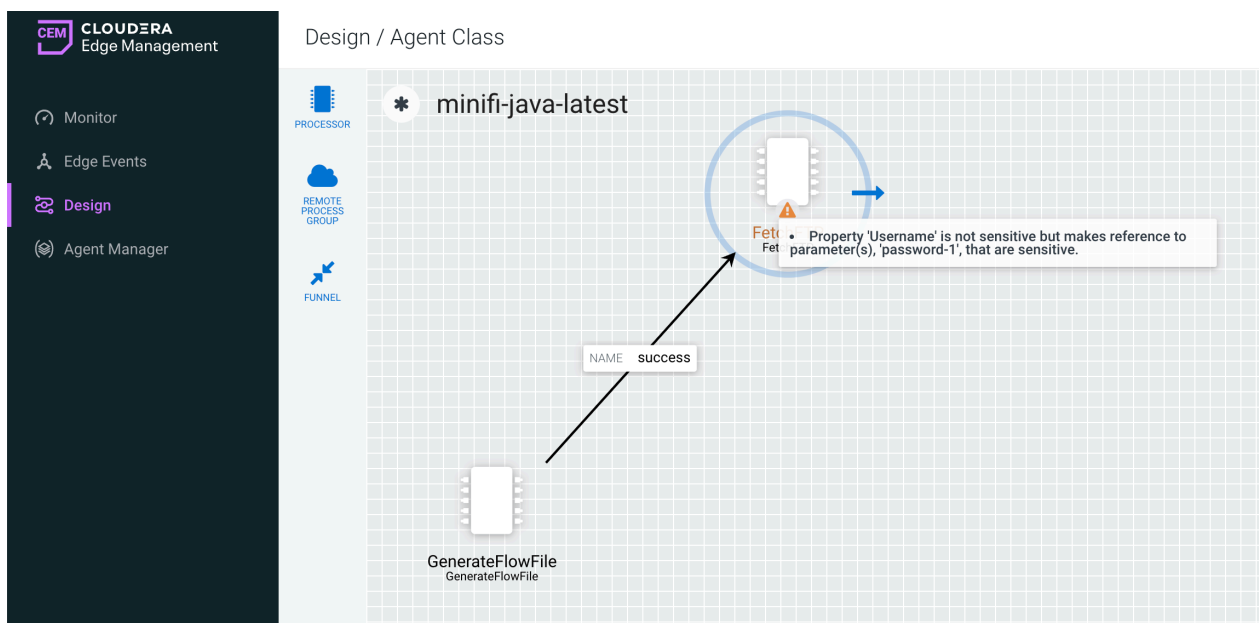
CEM CLOUDERA Edge Management

Monitor
Edge Events
Design
Agent Manager

Design / Agent Class

PROCESSOR
REMOTE PROCESS GROUP
FUNNEL

minifi-java-latest

Fetc
Fet

• Property 'Username' is not sensitive but makes reference to parameter(s), 'password-1', that are sensitive.

NAME success

GenerateFlowFile
GenerateFlowFile